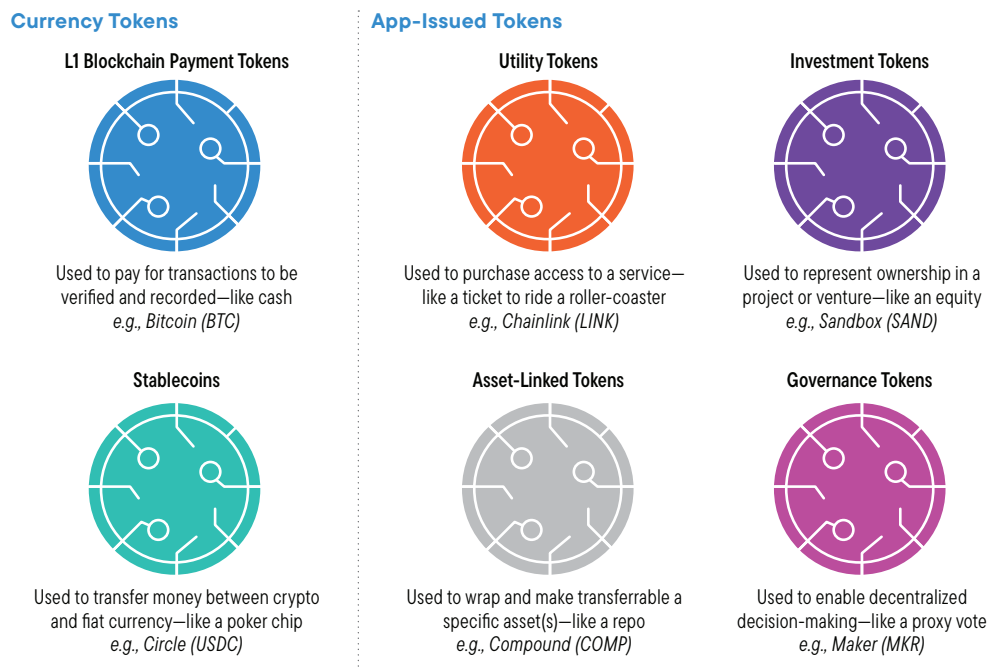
Currency Tokens

L1 Blockchain Payment Tokens

Used to pay for transactions to be verified and recorded—like cash
e.g., Bitcoin (BTC)

Stablecoins

Used to transfer money between crypto and fiat currency—like a poker chip
e.g., Circle (USDC)

App-Issued Tokens

Utility Tokens

Used to purchase access to a service—like a ticket to ride a roller-coaster
e.g., Chainlink (LINK)

Investment Tokens

Used to represent ownership in a project or venture—like an equity
e.g., Sandbox (SAND)

Asset-Linked Tokens

Used to wrap and make transferrable a specific asset(s)—like a repo
e.g., Compound (COMP)

Governance Tokens

Used to enable decentralized decision-making—like a proxy vote
e.g., Maker (MKR)